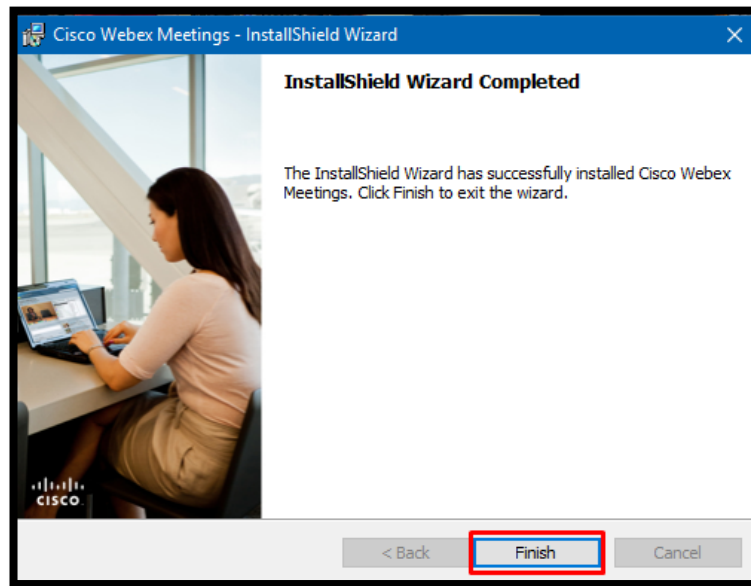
Cisco Webex Meetings - InstallShield Wizard

InstallShield Wizard Completed

The InstallShield Wizard has successfully installed Cisco Webex Meetings. Click Finish to exit the wizard.

cisco

< Back

Finish

Cancel